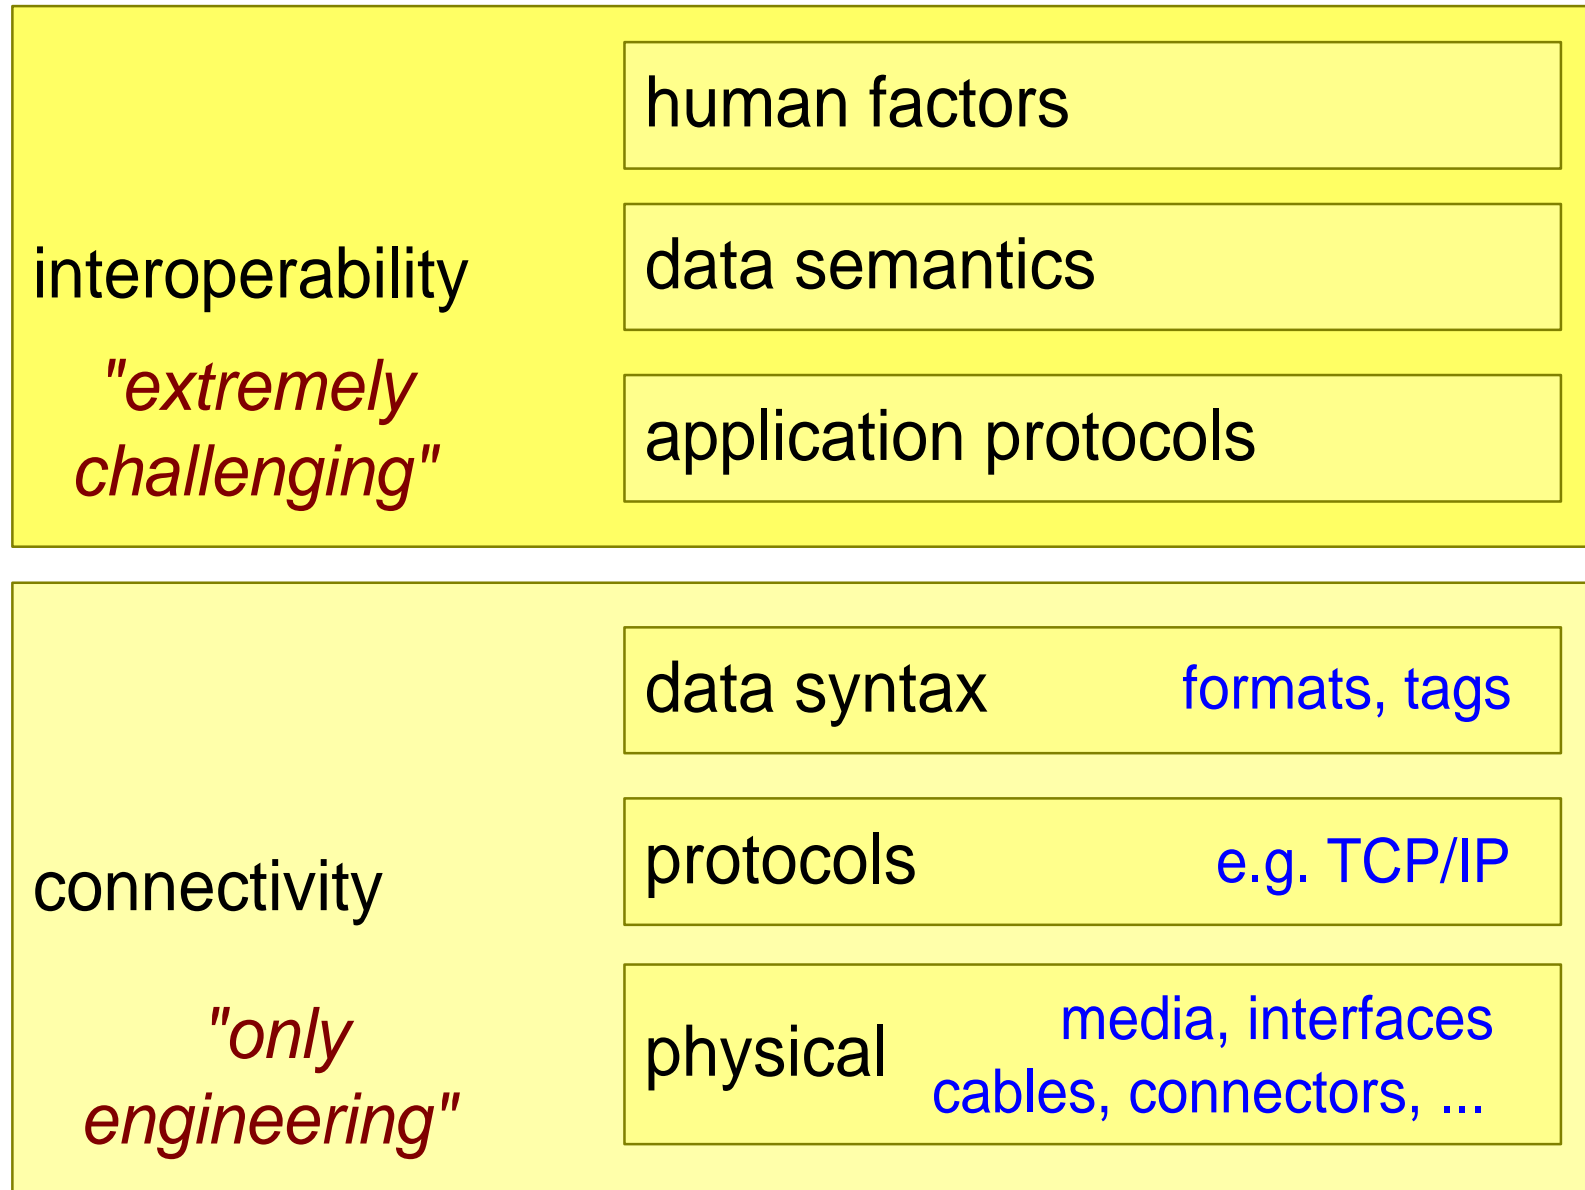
interoperability

"extremely challenging"

human factors

data semantics

application protocols

connectivity

"only engineering"

data syntax formats, tags

protocols e.g. TCP/IP

physical media, interfaces cables, connectors, ...